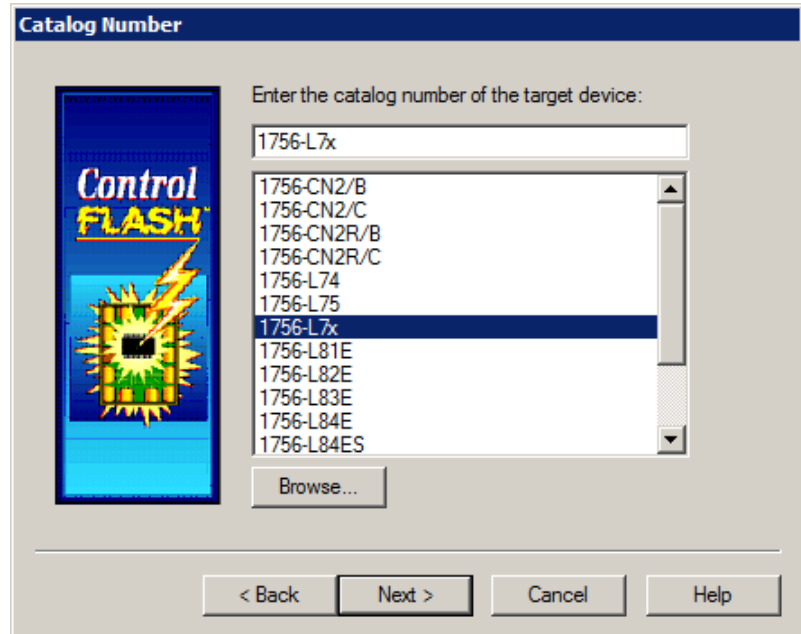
Catalog Number

Control
FLASH™

Enter the catalog number of the target device:

1756-L7x

1756-CN2/B
1756-CN2/C
1756-CN2R/B
1756-CN2R/C
1756-L74
1756-L75
1756-L7x
1756-L81E
1756-L82E
1756-L83E
1756-L84E
1756-L84ES

Browse...

< Back
Next >
Cancel
Help